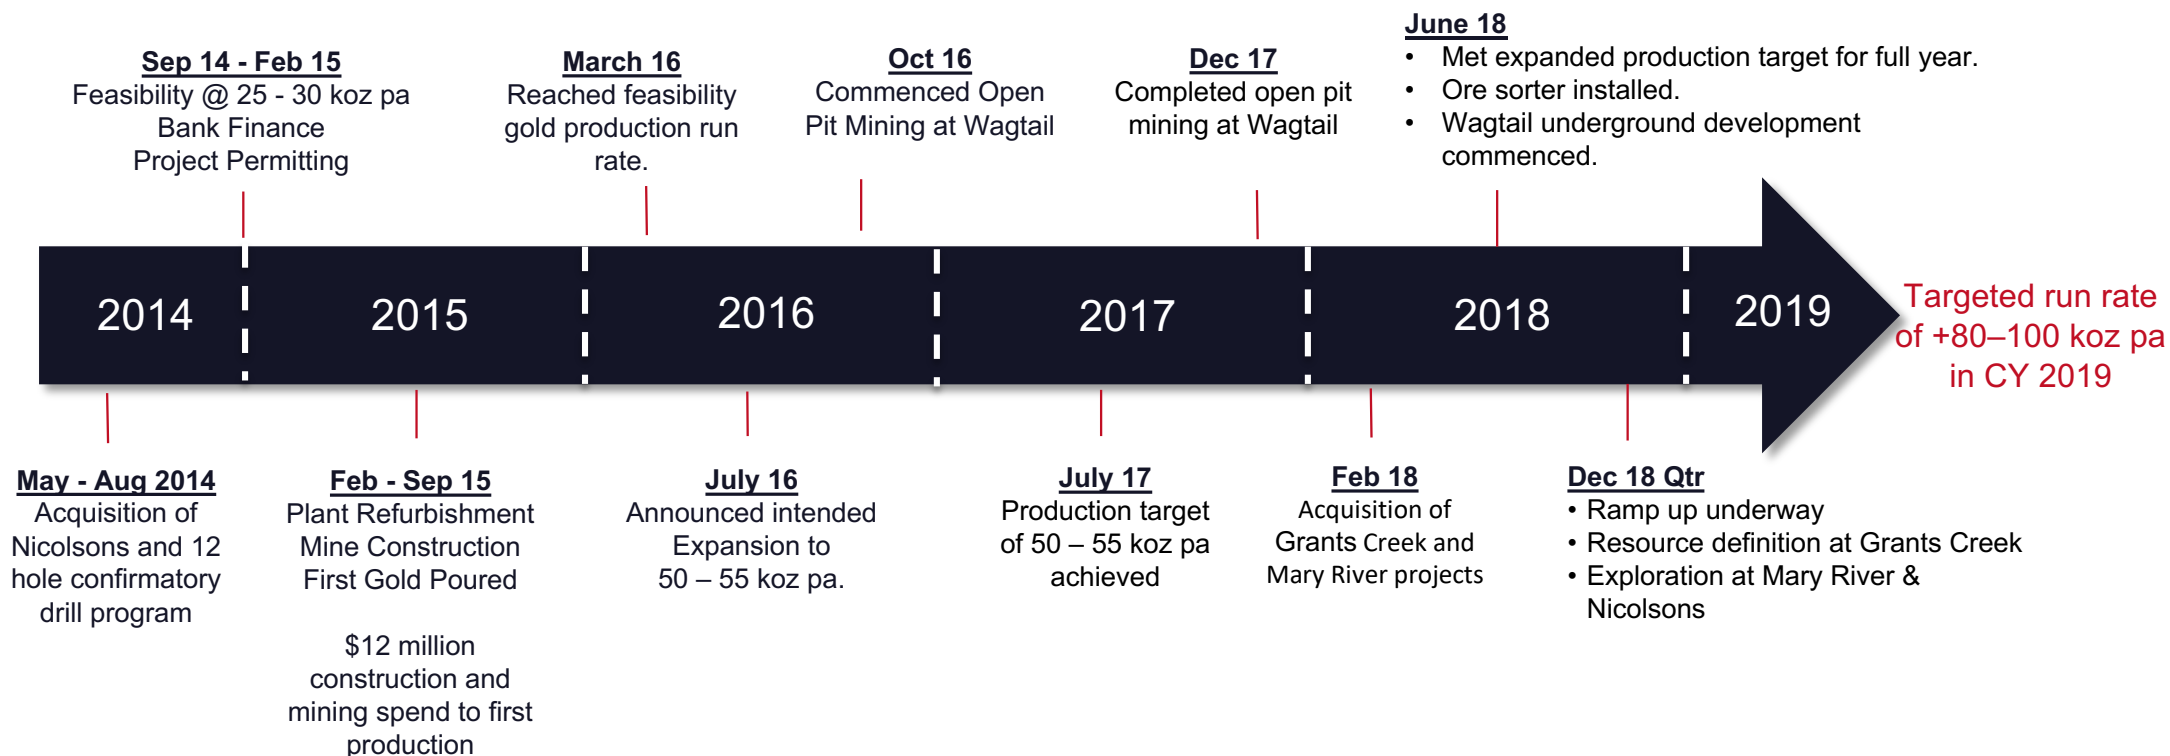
Sep 14 - Feb 15
Feasibility @ 25 - 30 koz pa
Bank Finance
Project Permitting

March 16
Reached feasibility gold production run rate.

Oct 16
Commenced Open Pit Mining at Wagtail

Dec 17
Completed open pit mining at Wagtail

June 18
• Met expanded production target for full year.
• Ore sorter installed.
• Wagtail underground development commenced.

2014

2015

2016

2017

2018

2019

Targeted run rate of +80–100 koz pa in CY 2019

May - Aug 2014
Acquisition of Nicolsons and 12 hole confirmatory drill program

Feb - Sep 15
Plant Refurbishment
Mine Construction
First Gold Poured

$12 million construction and mining spend to first production

July 16
Announced intended Expansion to 50 – 55 koz pa.

July 17
Production target of 50 – 55 koz pa achieved

Feb 18
Acquisition of Grants Creek and Mary River projects

Dec 18 Qtr
• Ramp up underway
• Resource definition at Grants Creek
• Exploration at Mary River & Nicolsons